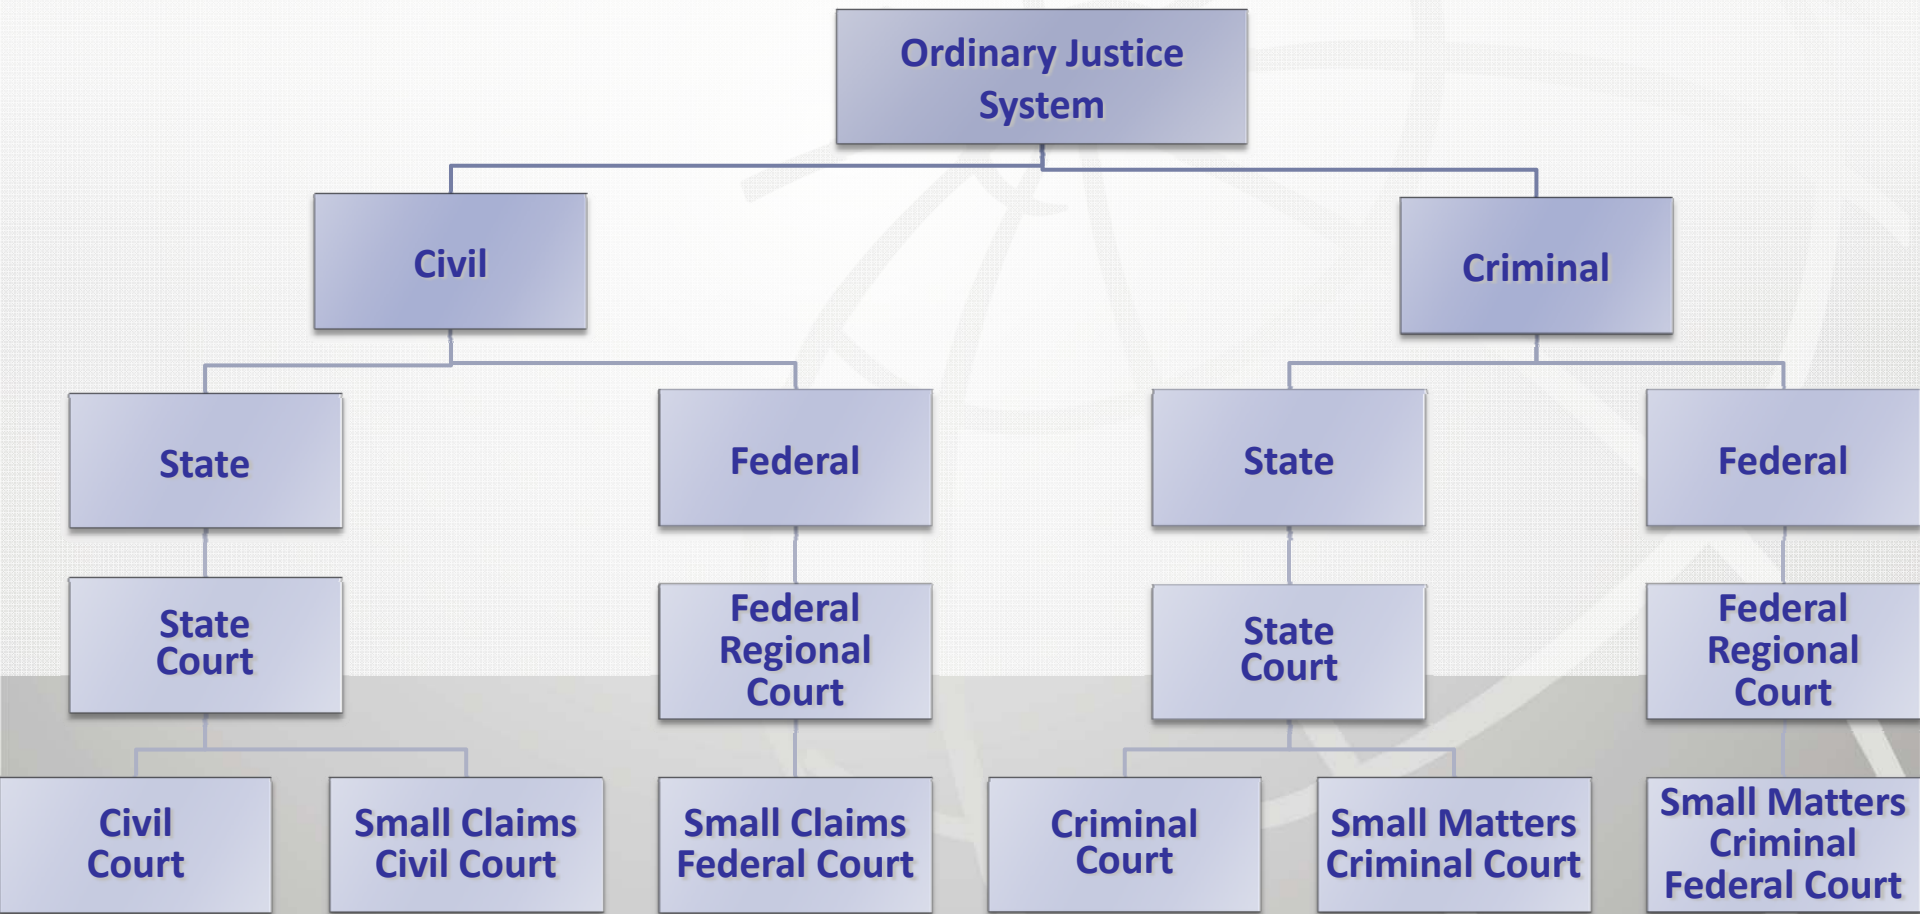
Ordinary Justice System

Civil

Criminal

State

Federal

State

Federal

State Court

Federal Regional Court

State Court

Federal Regional Court

Civil Court

Small Claims Civil Court

Small Claims Federal Court

Criminal Court

Small Matters Criminal Court

Small Matters Criminal Federal Court